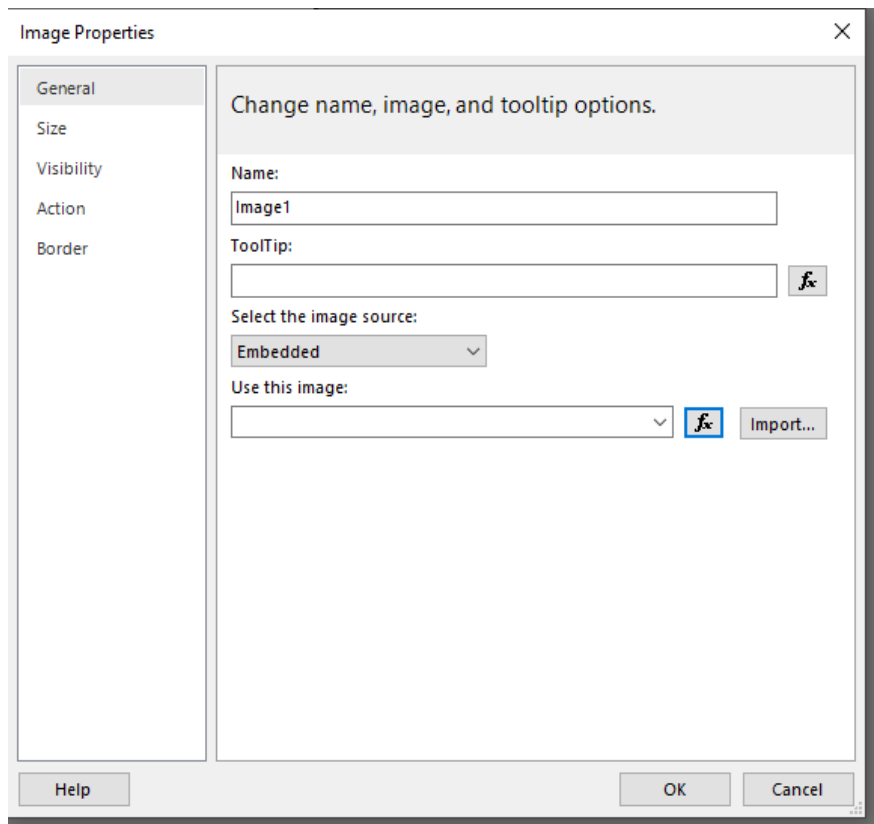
Image Properties

General
Size
Visibility
Action
Border

Change name, image, and tooltip options.

Name:
Image1
ToolTip:
$f_x$
Select the image source:
Embedded
Use this image:
$f_x$
Import...

Help
OK
Cancel